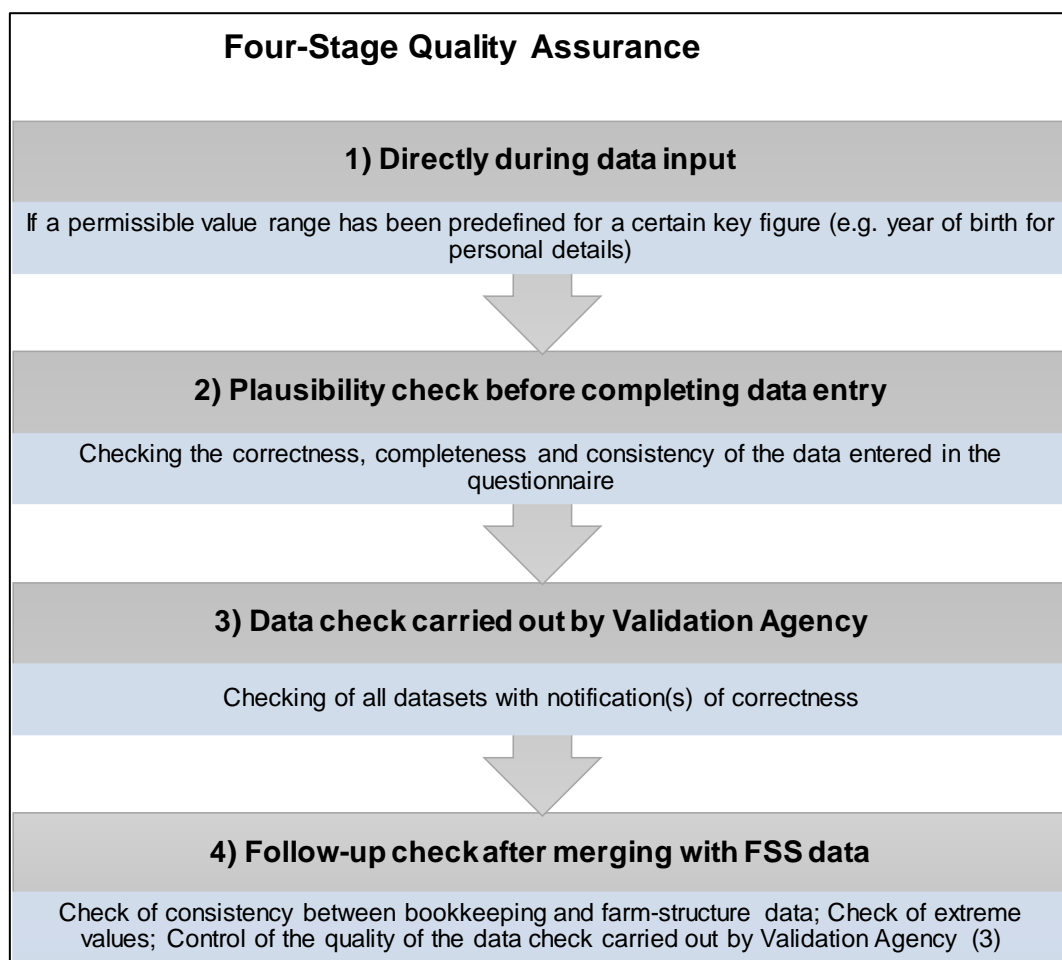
Four-Stage Quality Assurance

1) Directly during data input

If a permissible value range has been predefined for a certain key figure (e.g. year of birth for personal details)

2) Plausibility check before completing data entry

Checking the correctness, completeness and consistency of the data entered in the questionnaire

3) Data check carried out by Validation Agency

Checking of all datasets with notification(s) of correctness

4) Follow-up check after merging with FSS data

Check of consistency between bookkeeping and farm-structure data; Check of extreme values; Control of the quality of the data check carried out by Validation Agency (3)